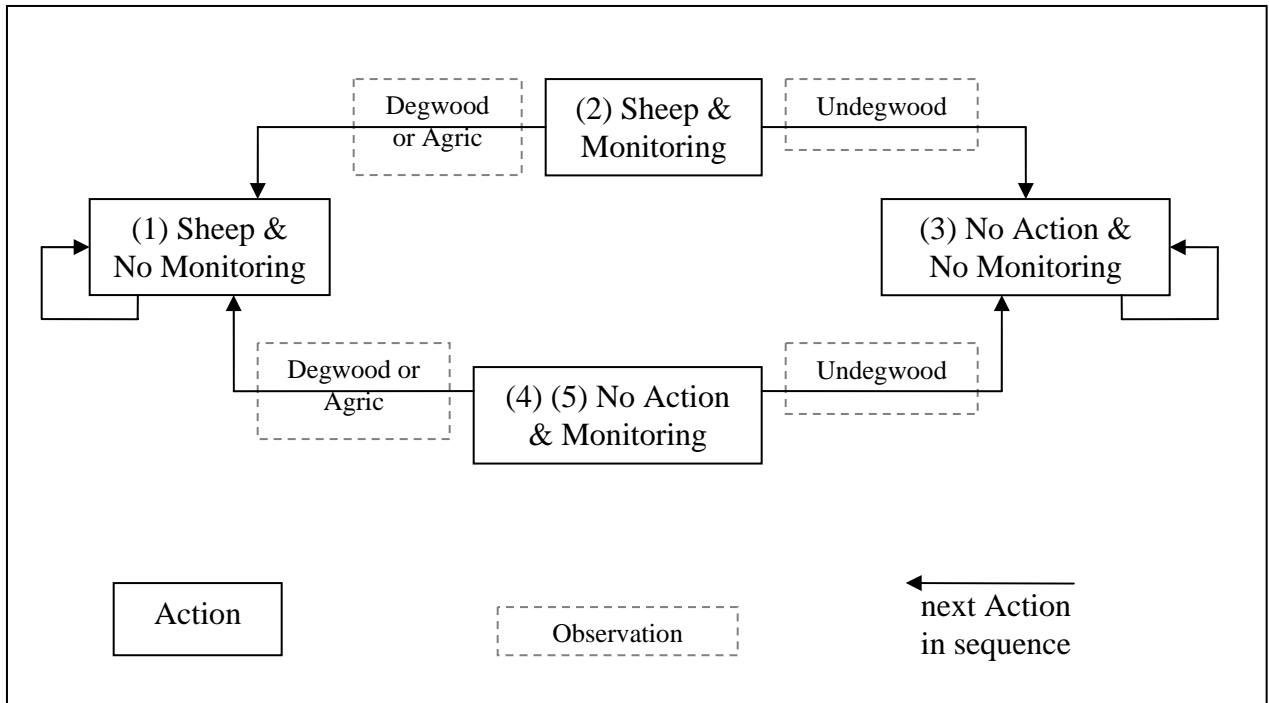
Degwood or Agric

(2) Sheep & Monitoring

Undegwood

(1) Sheep & No Monitoring

(3) No Action & No Monitoring

Degwood or Agric

(4) (5) No Action & Monitoring

Undegwood

Action

Observation

next Action in sequence